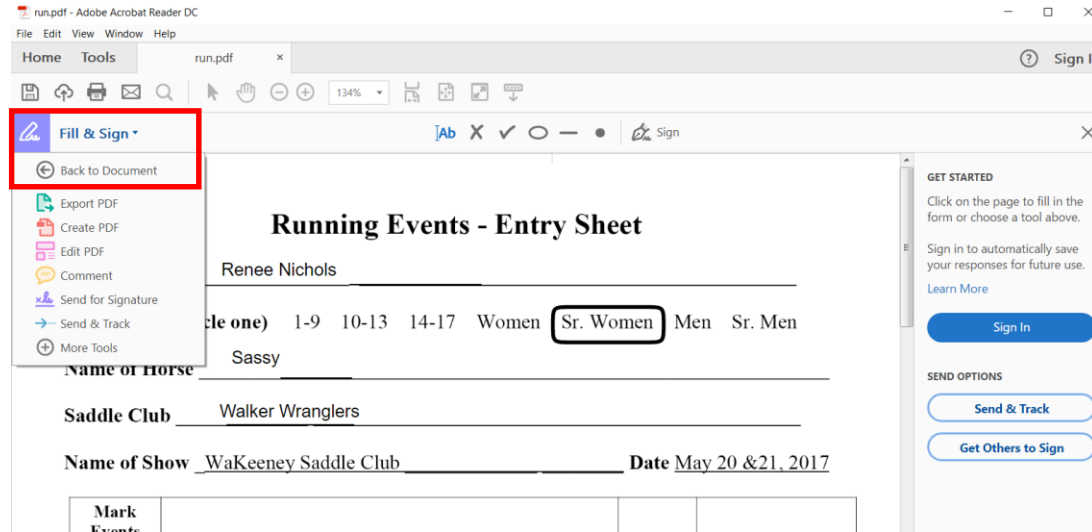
run.pdf - Adobe Acrobat Reader DC
File Edit View Window Help
Home Tools run.pdf ×
? Sign I
134%
Fill & Sign
Ab × ✓ Sign ×
Back to Document
Export PDF
Create PDF
Edit PDF
Comment
Send for Signature
Send & Track
More Tools

Running Events - Entry Sheet

Renee Nichols
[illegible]cle one) 1-9 10-13 14-17 Women Sr. Women Men Sr. Men
Name of Horse Sassy
Saddle Club Walker Wranglers
Name of Show WaKeeney Saddle Club Date May 20 &21, 2017

| Mark Events | | | |
|---|---|---|---|

GET STARTED
Click on the page to fill in the form or choose a tool above.
Sign in to automatically save your responses for future use.
Learn More
Sign In
SEND OPTIONS
Send & Track
Get Others to Sign